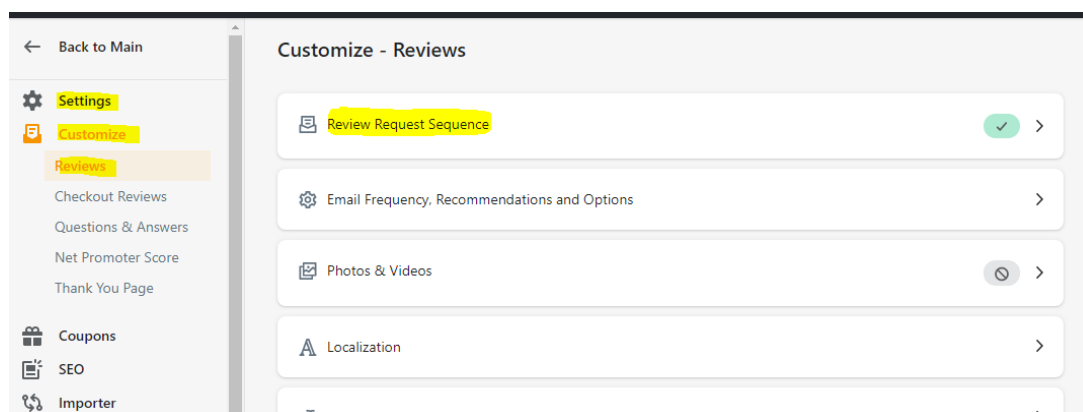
Back to Main

Settings
Customize
Reviews
Checkout Reviews
Questions & Answers
Net Promoter Score
Thank You Page

Coupons
SEO
Importer

Customize - Reviews

Review Request Sequence

Email Frequency, Recommendations and Options

Photos & Videos

Localization